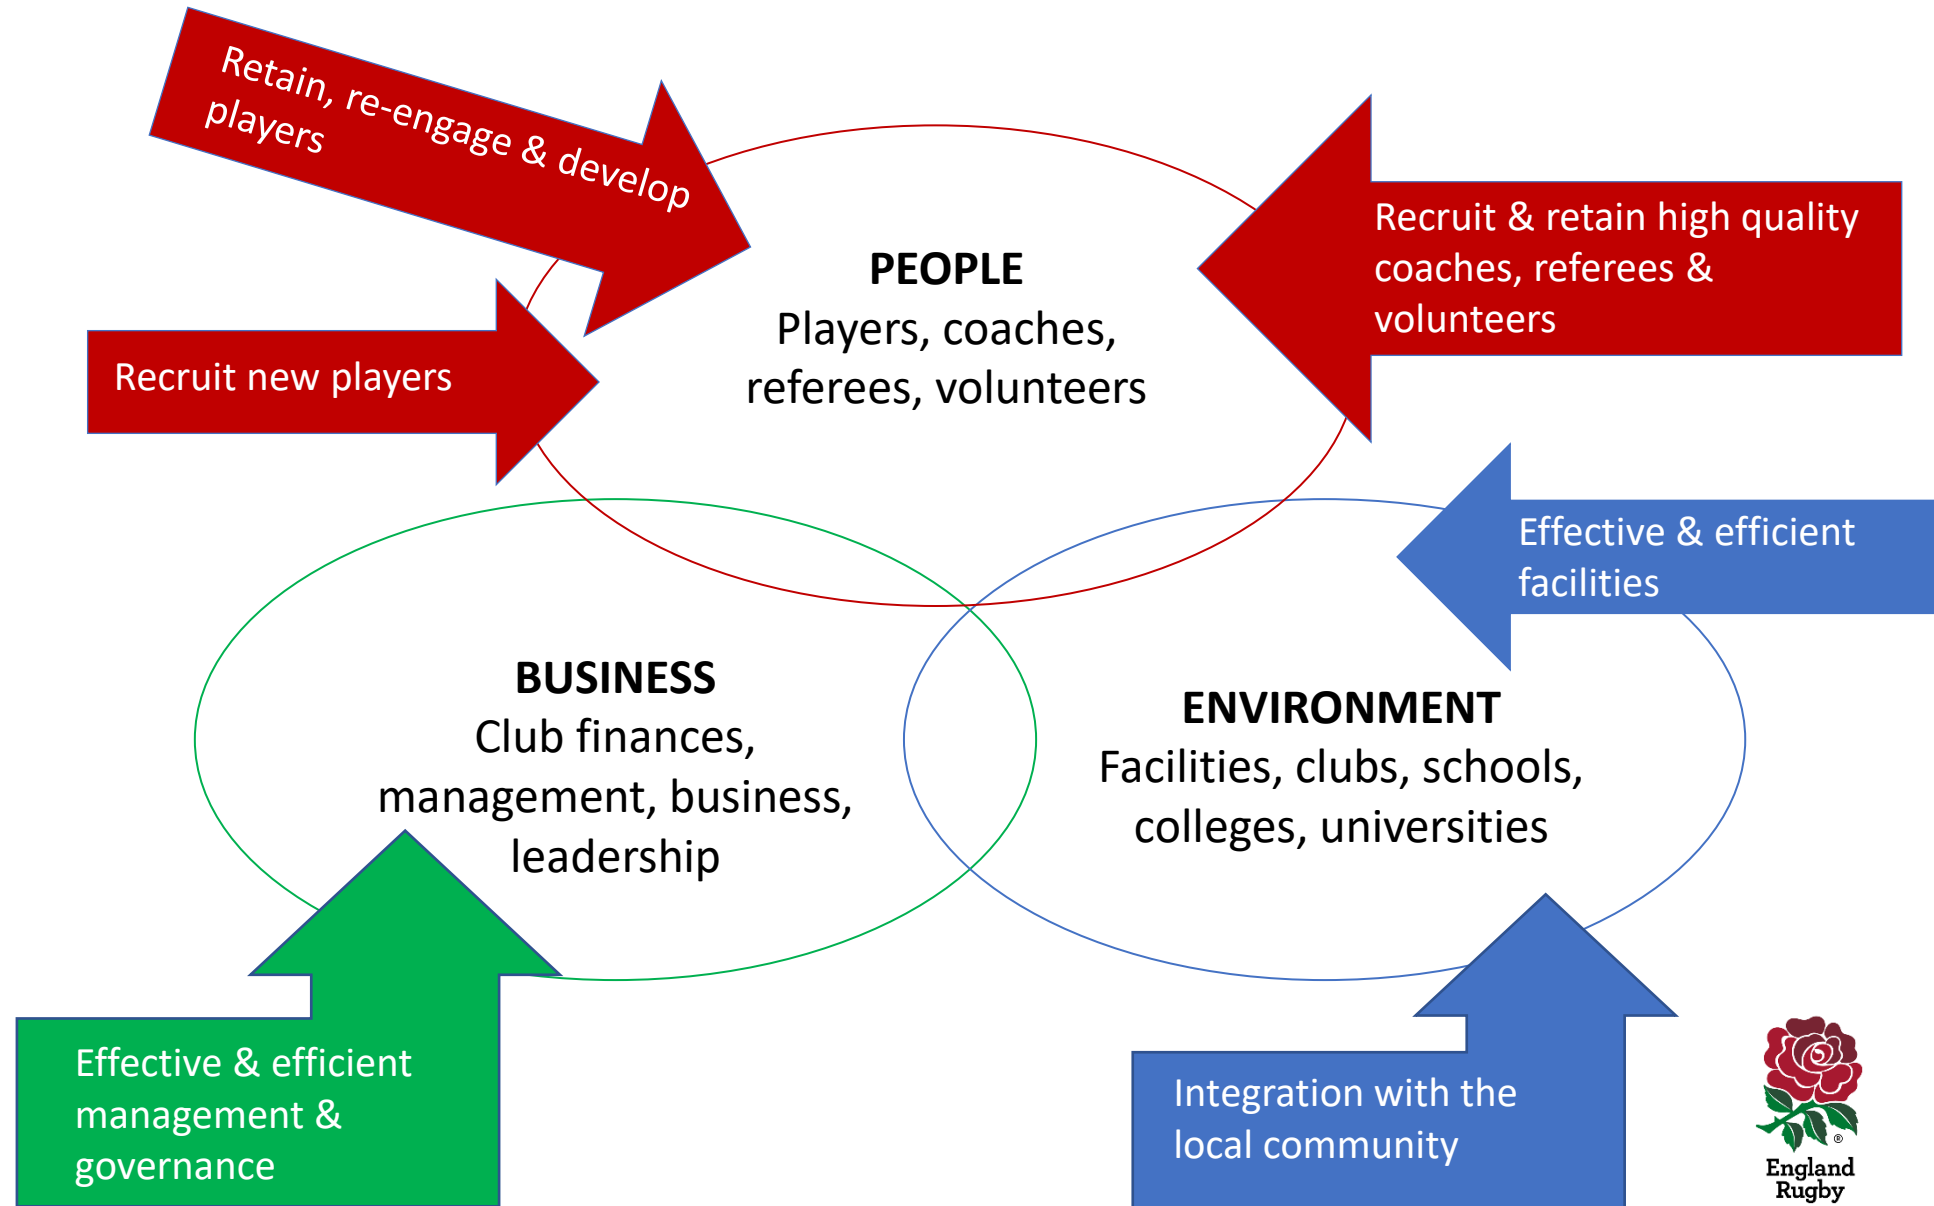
Retain, re-engage & develop players

Recruit new players

PEOPLE
Players, coaches, referees, volunteers

Recruit & retain high quality coaches, referees & volunteers

Effective & efficient facilities

BUSINESS
Club finances, management, business, leadership

ENVIRONMENT
Facilities, clubs, schools, colleges, universities

Effective & efficient management & governance

Integration with the local community

England Rugby